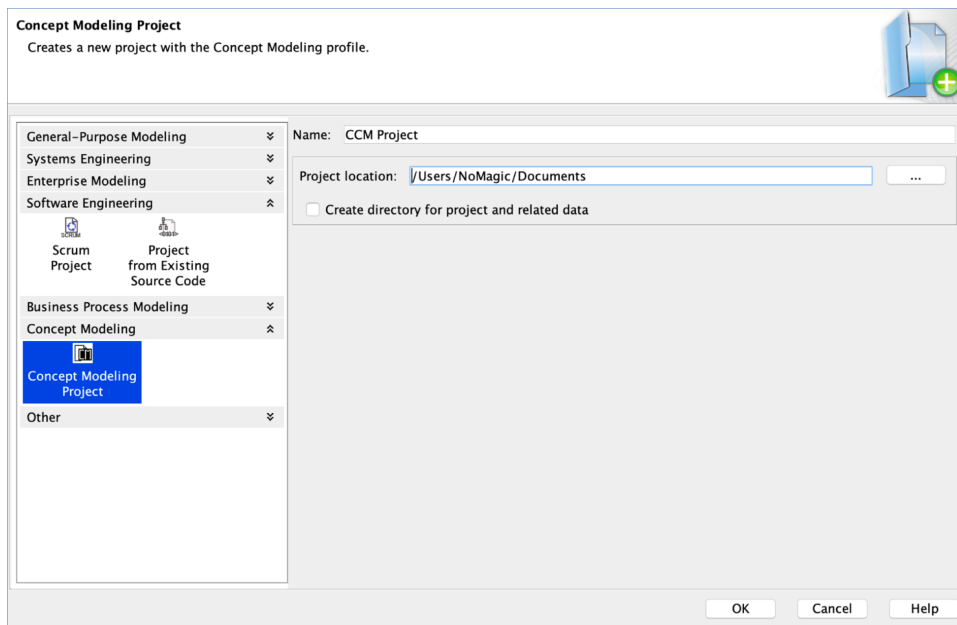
**Concept Modeling Project**
Creates a new project with the Concept Modeling profile.

General-Purpose Modeling
Systems Engineering
Enterprise Modeling
Software Engineering
SCRUM
Scrum Project
Project from Existing Source Code
Business Process Modeling
Concept Modeling
Concept Modeling Project
Other

Name: CCM Project
Project location: /Users/NoMagic/Documents
...
Create directory for project and related data

OK
Cancel
Help